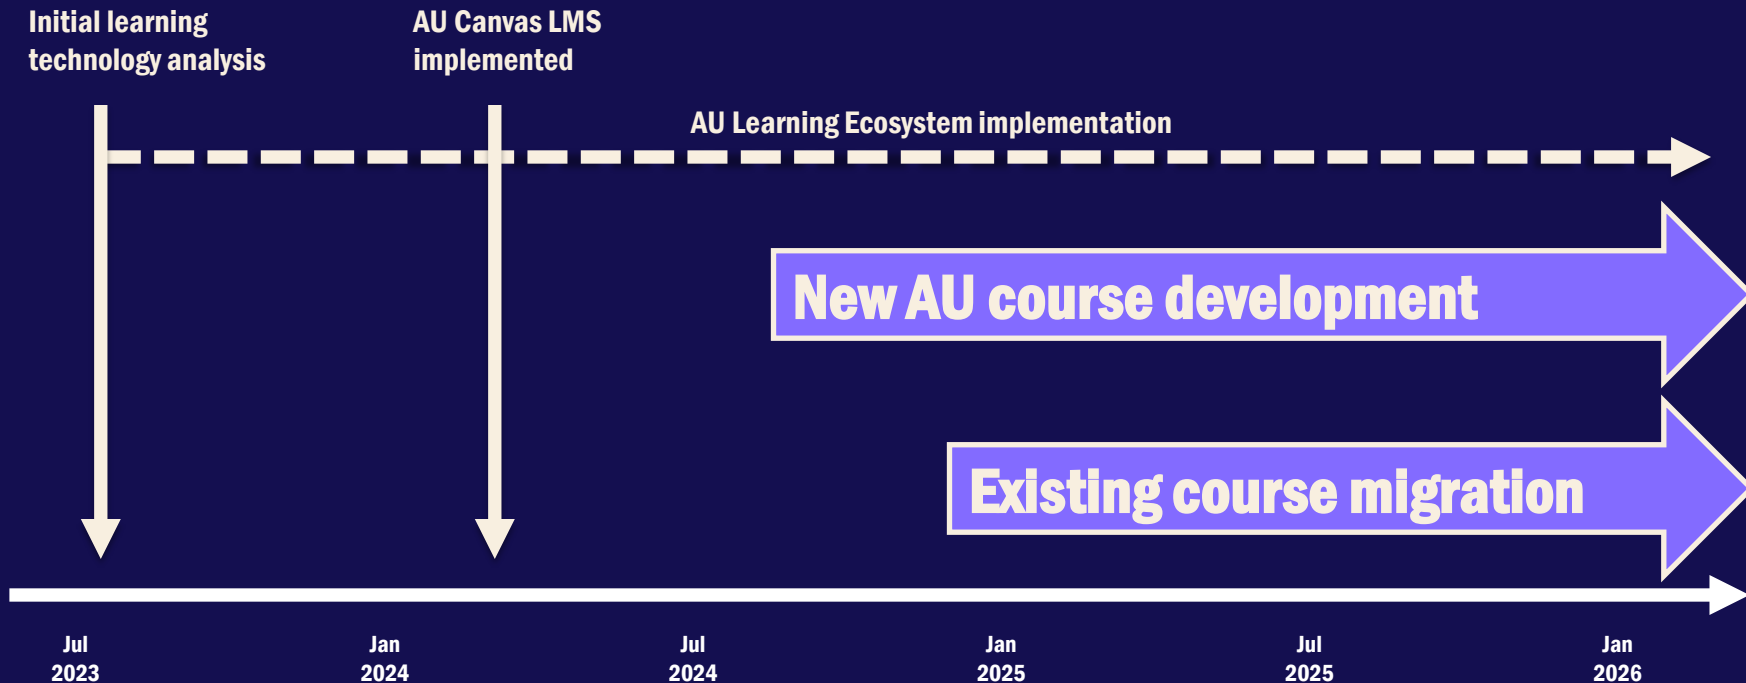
Initial learning technology analysis

AU Canvas LMS implemented

AU Learning Ecosystem implementation

New AU course development

Existing course migration

Jul 2023

Jan 2024

Jul 2024

Jan 2025

Jul 2025

Jan 2026